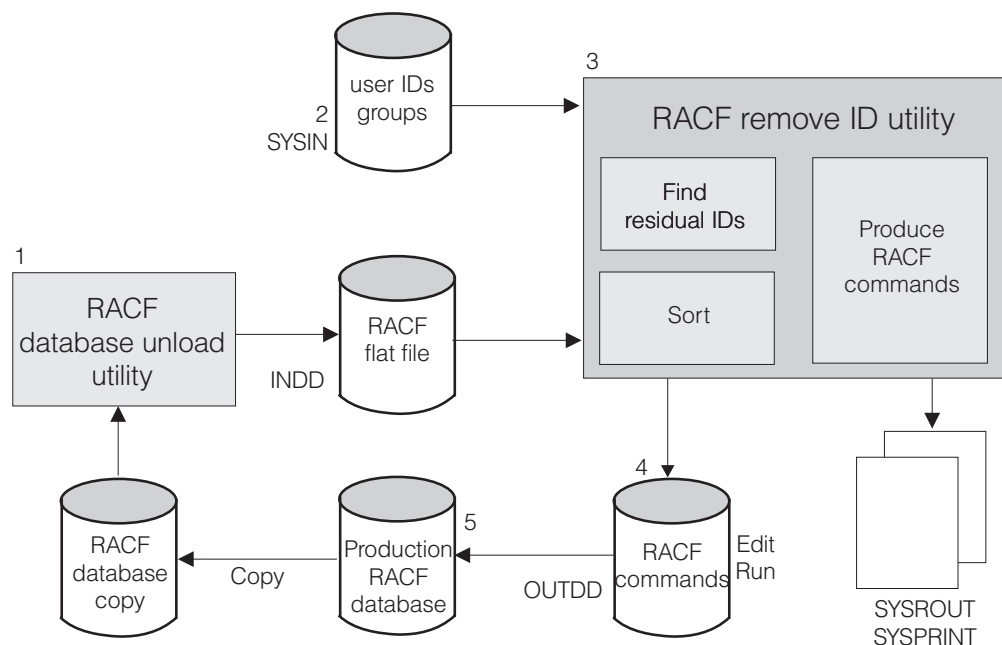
user IDs
groups

2
SYSIN

3

RACF remove ID utility

Find
residual IDs

Sort

Produce
RACF
commands

1

RACF
database unload
utility

RACF
flat file

INDD

4

RACF
commands

Edit
Run

OUTDD

5

Production
RACF
database

Copy

RACF
database
copy

SYSROUT
SYSPRINT